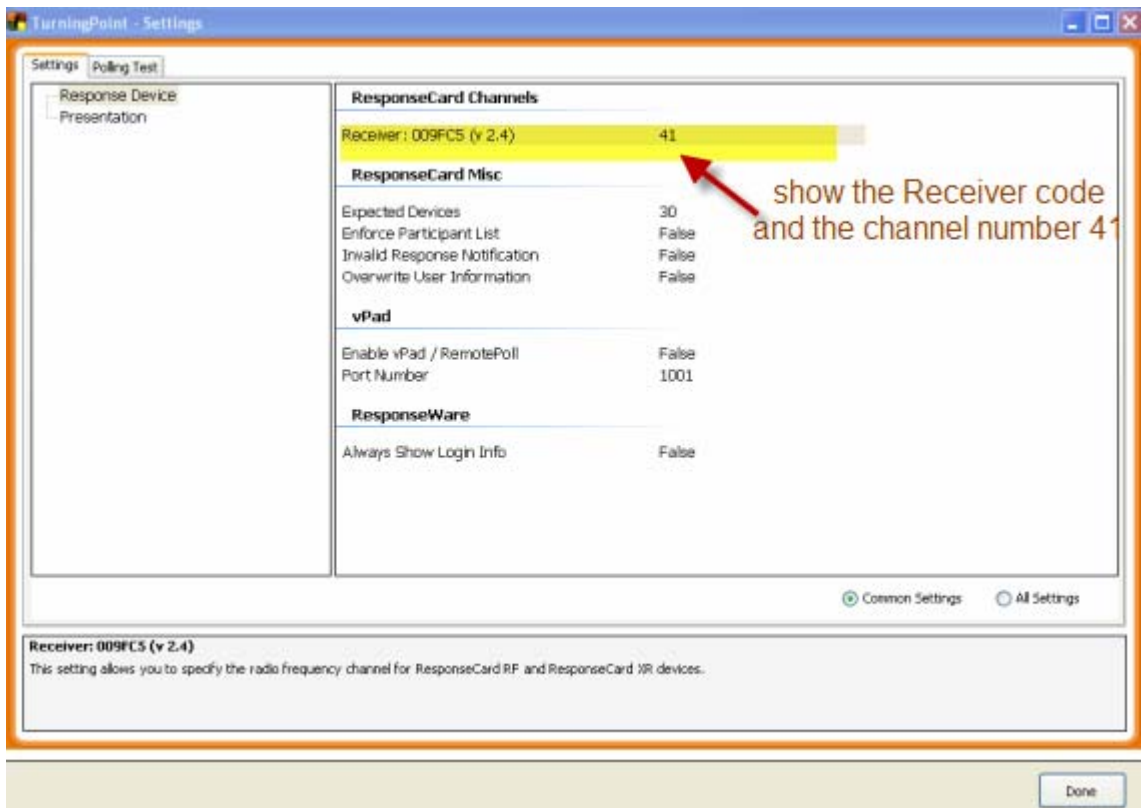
TurningPoint - Settings

Settings | Polling Test

Response Device
Presentation

ResponseCard Channels

| | |
|---|---|
| Receiver: 009FC5 (v 2.4) | 41 |

show the Receiver code and the channel number 41

ResponseCard Misc

| | |
|---|---|
| Expected Devices | 30 |
| Enforce Participant List | False |
| Invalid Response Notification | False |
| Overwrite User Information | False |

vPad

| | |
|---|---|
| Enable vPad / RemotePoll | False |
| Port Number | 1001 |

ResponseWare

| | |
|---|---|
| Always Show Login Info | False |

Common Settings
All Settings

Receiver: 009FC5 (v 2.4)
This setting allows you to specify the radio frequency channel for ResponseCard RF and ResponseCard XR devices.

Done